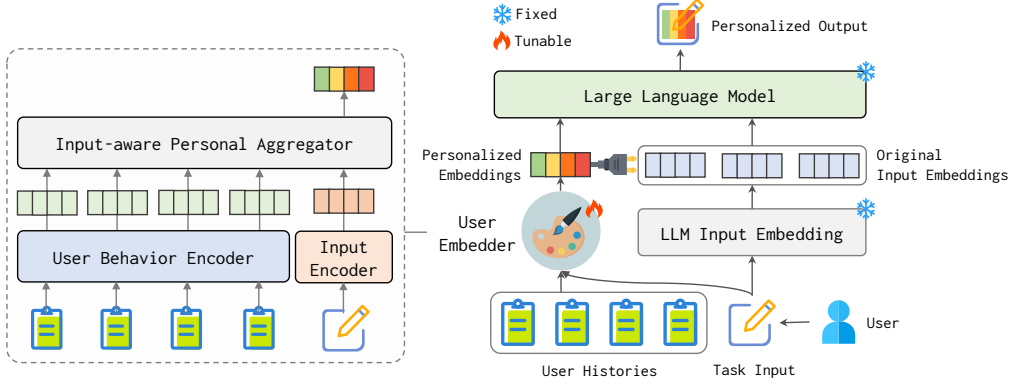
Fixed
Tunable

Personalized Output

Large Language Model

Input-aware Personal Aggregator

Personalized Embeddings

Original Input Embeddings

User Embedder

User Behavior Encoder

Input Encoder

LLM Input Embedding

User

User Histories

Task Input